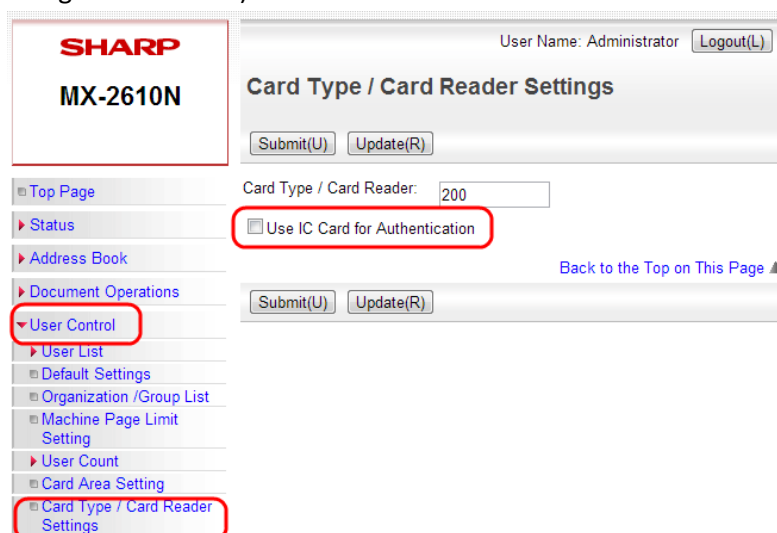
SHARP
MX-2610N

Top Page
Status
Address Book
Document Operations
User Control
User List
Default Settings
Organization /Group List
Machine Page Limit Setting
User Count
Card Area Setting
Card Type / Card Reader Settings

User Name: Administrator Logout(L)

Card Type / Card Reader Settings

Submit(U) Update(R)

Card Type / Card Reader: 200

Use IC Card for Authentication

Back to the Top on This Page

Submit(U) Update(R)